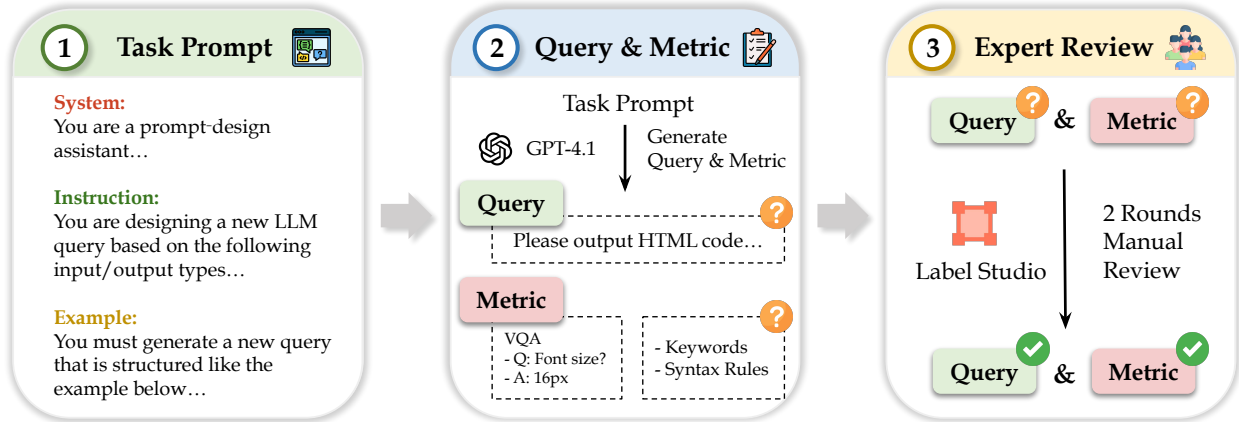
1 Task Prompt

System:
You are a prompt-design assistant…

Instruction:
You are designing a new LLM query based on the following input/output types…

Example:
You must generate a new query that is structured like the example below…

2 Query & Metric

Task Prompt

GPT-4.1

Generate Query & Metric

Query

Please output HTML code…

Metric

VQA
- Q: Font size?
- A: 16px

- Keywords
- Syntax Rules

3 Expert Review

Query & Metric

Label Studio

2 Rounds Manual Review

Query & Metric